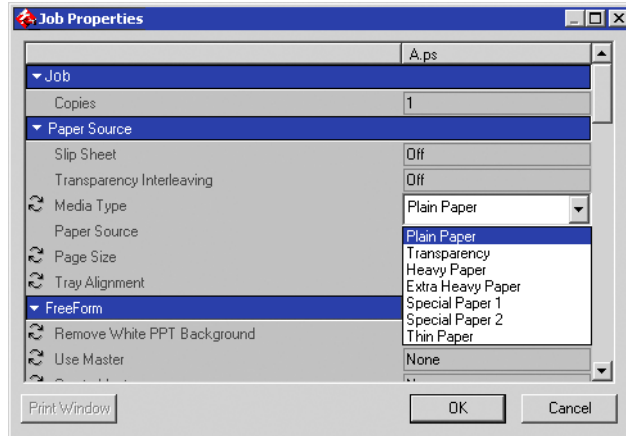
Job Properties

A.ps

Job

Copies | 1

Paper Source

Slip Sheet | Off

Transparency Interleaving | Off

Media Type | Plain Paper

Paper Source

Page Size

Tray Alignment

FreeForm

Remove White PPT Background

Use Master | None

Plain Paper
Transparency
Heavy Paper
Extra Heavy Paper
Special Paper 1
Special Paper 2
Thin Paper

Print Window

OK

Cancel